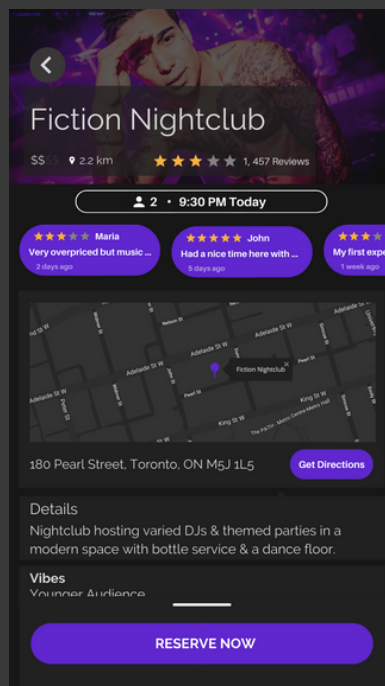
Fiction Nightclub

$$$$ 2.2 km 1, 457 Reviews

2 • 9:30 PM Today

Maria
Very overpriced but music ...
2 days ago

John
Had a nice time here with ...
5 days ago

My first expe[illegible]
1 week ago

Adelaide St W
Adelaide St W
Adelaide St W
Pearl St
King St W
King St W
Fiction Nightclub

180 Pearl Street, Toronto, ON M5J 1L5

Get Directions

Details
Nightclub hosting varied DJs & themed parties in a modern space with bottle service & a dance floor.

Vibes
Younger Audience

RESERVE NOW